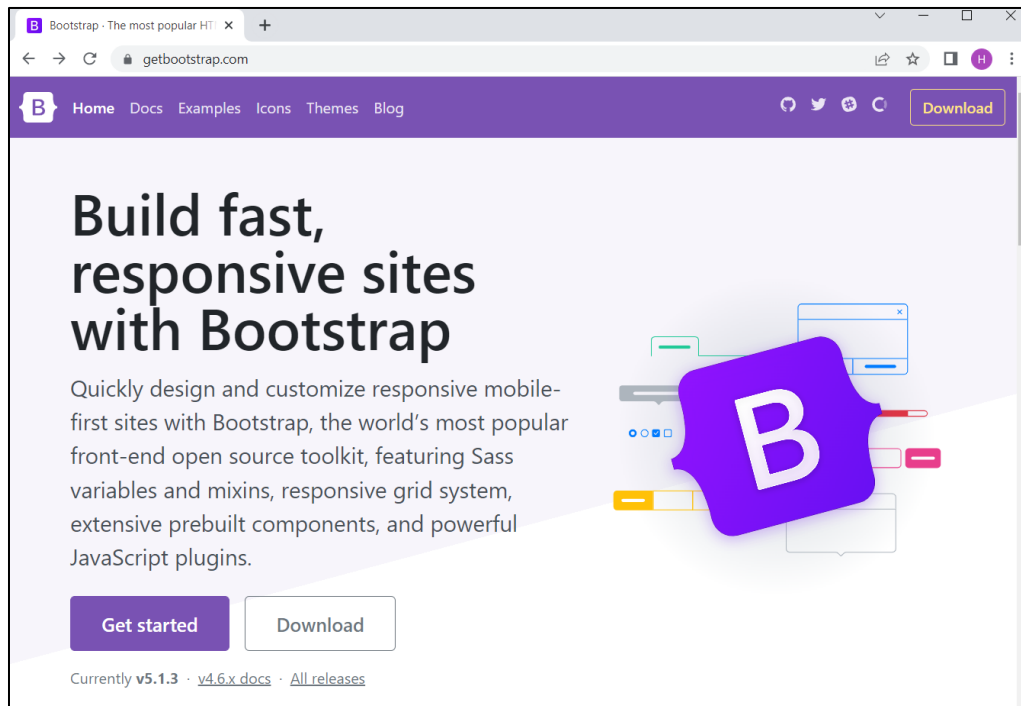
Bootstrap · The most popular HT
+
getbootstrap.com
H

B Home Docs Examples Icons Themes Blog
Download

Build fast, responsive sites with Bootstrap

Quickly design and customize responsive mobile-first sites with Bootstrap, the world's most popular front-end open source toolkit, featuring Sass variables and mixins, responsive grid system, extensive prebuilt components, and powerful JavaScript plugins.

Get started
Download

Currently v5.1.3 · v4.6.x docs · All releases

B